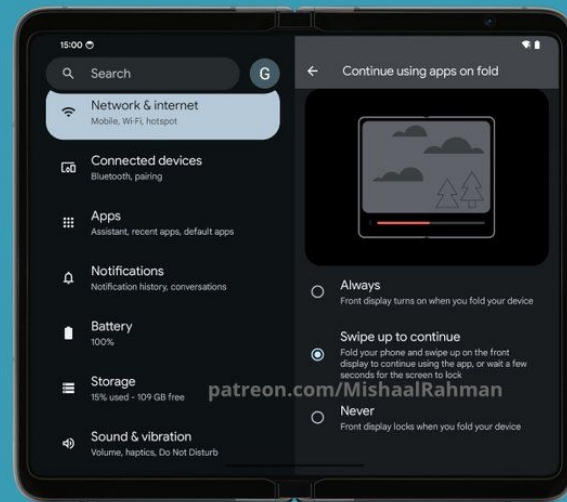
15:00

Search

G

Network & internet
Mobile, Wi-Fi, hotspot

Connected devices
Bluetooth, pairing

Apps
Assistant, recent apps, default apps

Notifications
Notification history, conversations

Battery
100%

Storage
15% used - 109 GB free

Sound & vibration
Volume, haptics, Do Not Disturb

Continue using apps on fold

Always
Front display turns on when you fold your device

Swipe up to continue
Fold your phone and swipe up on the front display to continue using the app, or wait a few seconds for the screen to lock

Never
Front display locks when you fold your device

patreon.com/MishaalRahman